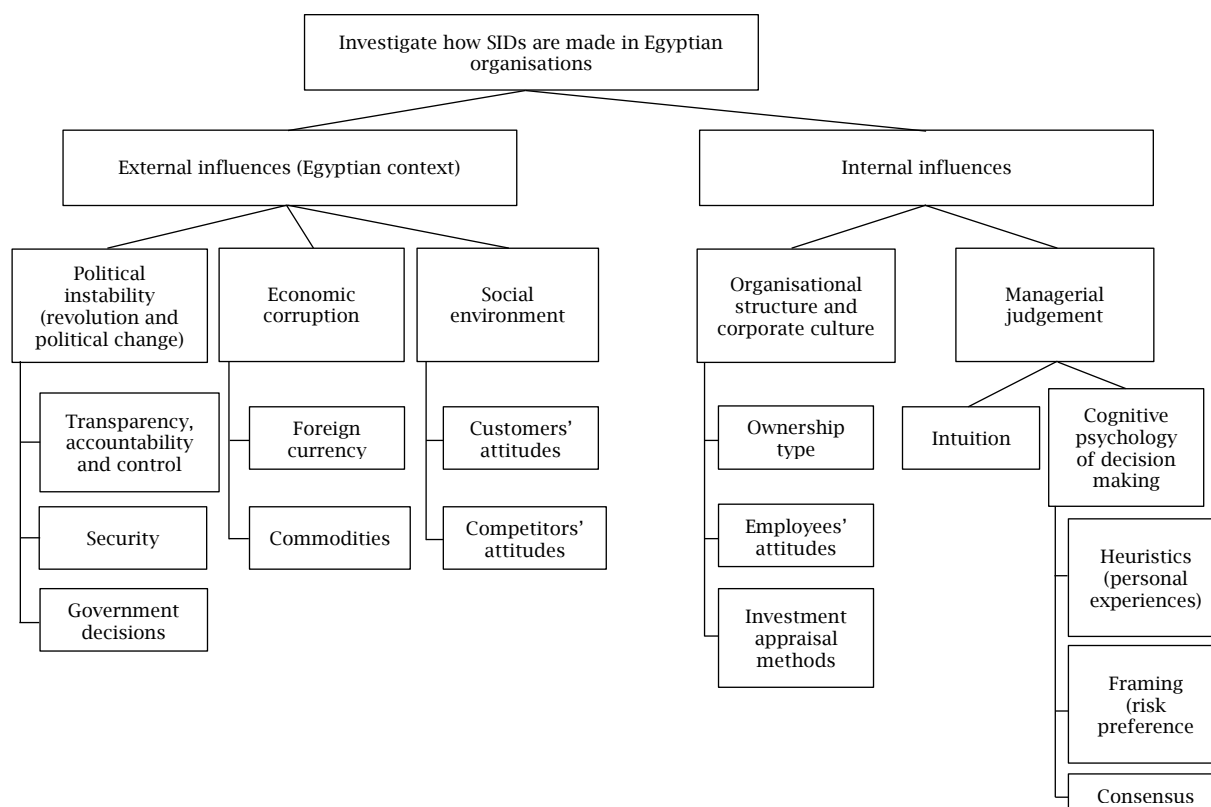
Investigate how SIDs are made in Egyptian organisations

External influences (Egyptian context)

Internal influences

Political instability (revolution and political change)

Economic corruption

Social environment

Organisational structure and corporate culture

Managerial judgement

Transparency, accountability and control

Security

Government decisions

Foreign currency

Commodities

Customers' attitudes

Competitors' attitudes

Ownership type

Employees' attitudes

Investment appraisal methods

Intuition

Cognitive psychology of decision making

Heuristics (personal experiences)

Framing (risk preference

Consensus